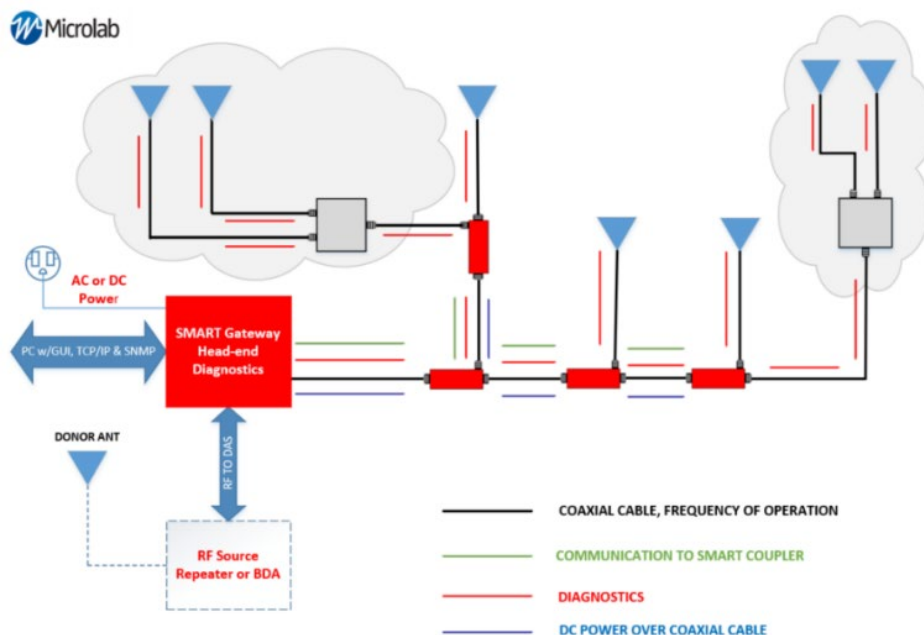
Microlab

AC or DC Power

PC w/GUI, TCP/IP & SNMP

SMART Gateway Head-end Diagnostics

RF TO DAS

DONOR ANT

RF Source Repeater or BDA

COAXIAL CABLE, FREQUENCY OF OPERATION

COMMUNICATION TO SMART COUPLER

DIAGNOSTICS

DC POWER OVER COAXIAL CABLE